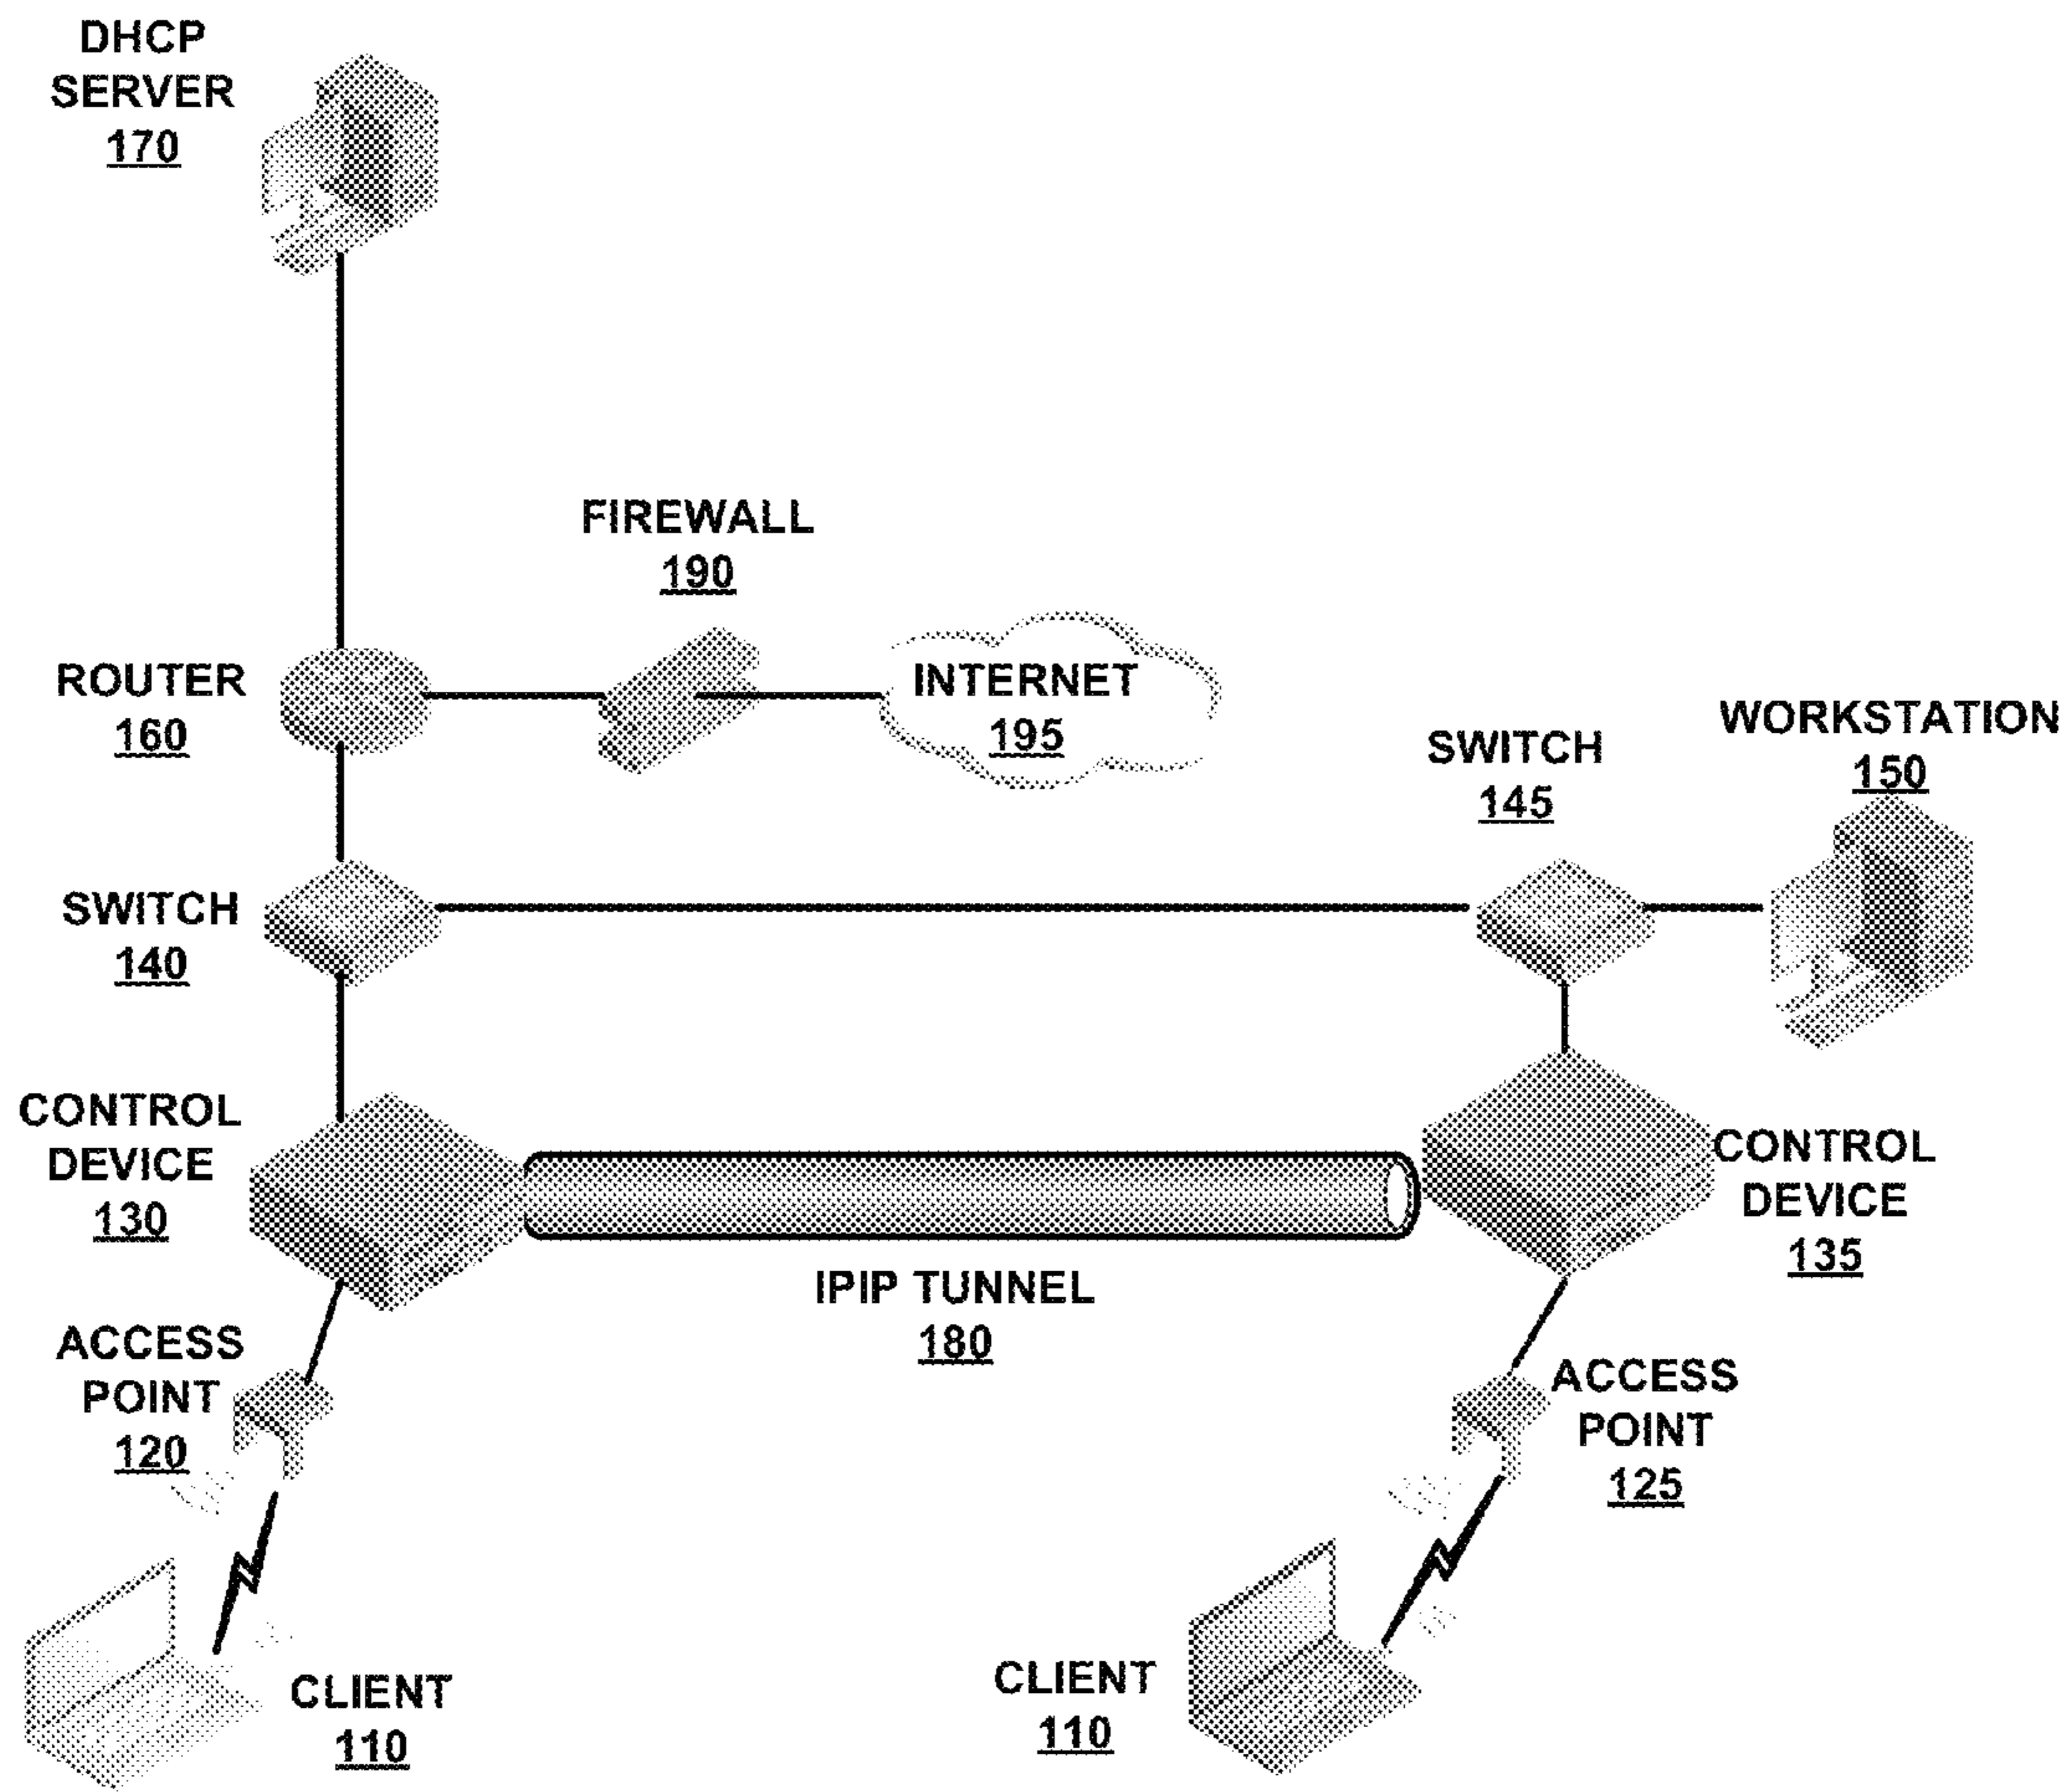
DHCP SERVER
170

FIREWALL
190

ROUTER
160

INTERNET
195

WORKSTATION
150

SWITCH
145

SWITCH
140

CONTROL DEVICE
130

CONTROL DEVICE
135

IPIP TUNNEL
180

ACCESS POINT
120

ACCESS POINT
125

CLIENT
110

CLIENT
110